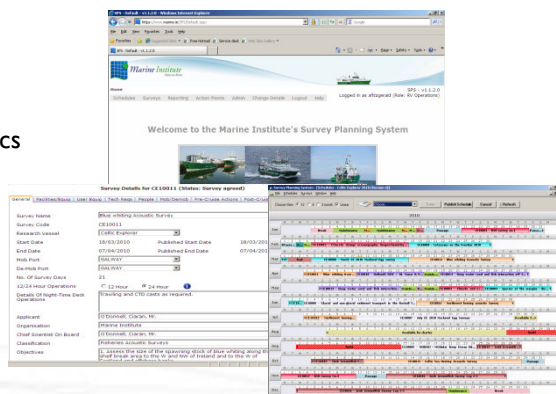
SPS - Default - v1.1.2.0 - Windows Internet Explorer

File Edit View Favorites Tools Help

Marine Institute

Home

Scheduled Surveys Reporting Action Points Admin Change Details Logout Help

SPS - v1.1.2.0
Logged in as afitzgerald (Role: RV Operations)

Welcome to the Marine Institute's Survey Planning System

cs

Survey Details for CE10011 (Status: Survey agreed)

General | Facilities/Equip | User Equip | Tech Reqs | People | PIDs/Demob | Pre-Cruise Actions | Post-Cruise

| | | | |
|---|---|---|---|
| Survey Name | Blue whiting Acoustic Survey | | |
| Survey Code | CE10011 | | |
| Research Vessel | Celtic Explorer | | |
| Start Date | 18/03/2010 | Published Start Date | 18/03/201 |
| End Date | 07/04/2010 | Published End Date | 07/04/201 |
| Mob Port | GALWAY | | |
| De-Mob Port | GALWAY | | |
| No. Of Survey Days | 21 | | |
| 12/24 Hour Operations | 12 Hour 24 Hour | | |
| Details Of Night-Time Deck Operations | Trawling and CTD casts as required. | | |
| Applicant | O'Donnell, Ciaran, Mr. | | |
| Organisation | Marine Institute | | |
| Chief Scientist On Board | O'Donnell, Ciaran, Mr. | | |
| Classification | Fisheries Acoustic Surveys | | |
| Objectives | 1. Assess the size of the spawning stock of blue whiting along th shelf break and to the W and NW of Ireland and to the W of | | |

Survey Planning System - Scheduler

Publish Schedule Cancel Refresh

2010

Jan
Feb
Mar
Apr
May
Jun
Jul
Aug
Sep
Oct
Nov
Dec